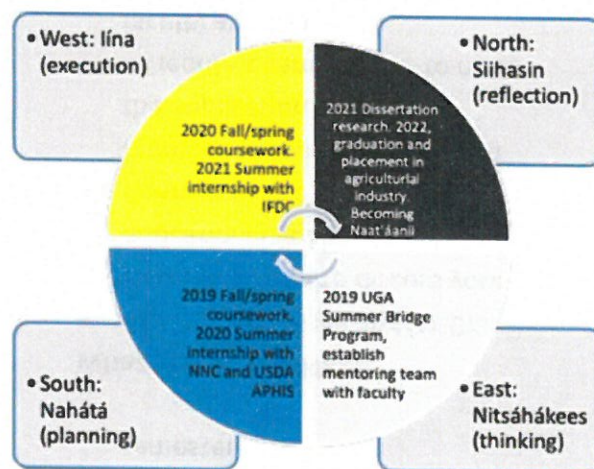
• West: Iína (execution)

• North: Siihasin (reflection)

2020 Fall/spring coursework. 2021 Summer internship with IFDC

2021 Dissertation research. 2022, graduation and placement in agricultural industry. Becoming Naat'áanii

2019 Fall/spring coursework. 2020 Summer internship with NNC and USDA APHIS

2019 UGA Summer Bridge Program, establish mentoring team with faculty

• South: Nahátá (planning)

• East: Nitsáhákees (thinking)